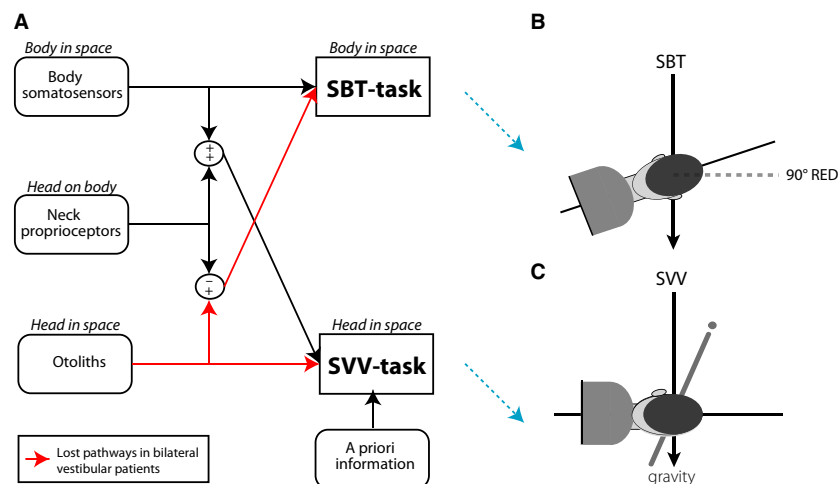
A

Body in space

Body somatosensors

Body in space

SBT-task

+
+

Head on body

Neck proprioceptors

−
+

Head in space

Otoliths

Head in space

SVV-task

A priori information

Lost pathways in bilateral vestibular patients

B

SBT

90° RED

C

SVV

gravity